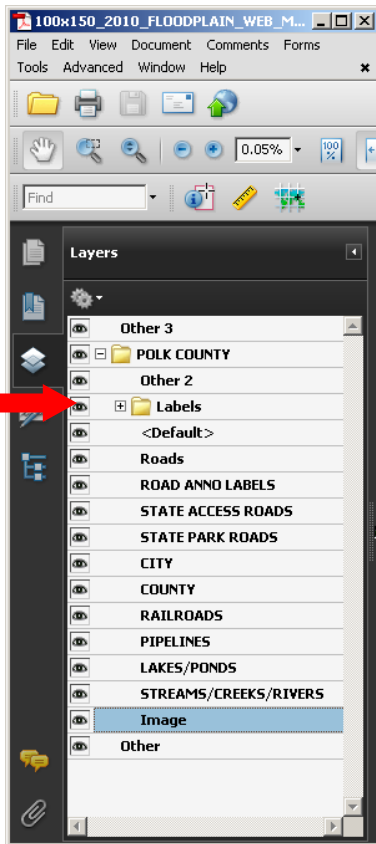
100x150_2010_FLOODPLAIN_WEB_M...
File Edit View Document Comments Forms
Tools Advanced Window Help
0.05%
Find
Layers
Other 3
POLK COUNTY
Other 2
Labels
<Default>
Roads
ROAD ANNO LABELS
STATE ACCESS ROADS
STATE PARK ROADS
CITY
COUNTY
RAILROADS
PIPELINES
LAKES/PONDS
STREAMS/CREEKS/RIVERS
Image
Other